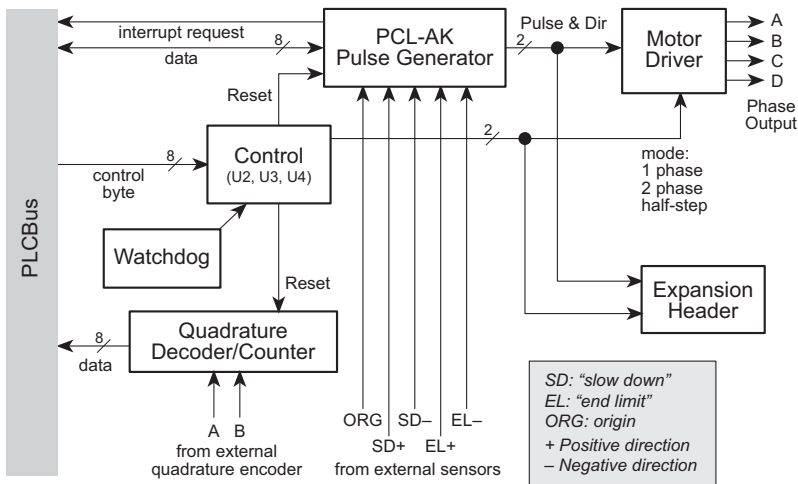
PLCBus

interrupt request

8

data

PCL-AK
Pulse Generator

Pulse & Dir

2

Motor
Driver

A
B
C
D

Phase
Output

Reset

8

control
byte

Control
(U2, U3, U4)

2

mode:
1 phase
2 phase
half-step

Watchdog

Reset

Expansion
Header

8

data

Quadrature
Decoder/Counter

A B
from external
quadrature encoder

ORG SD– EL–
SD+ EL+
from external sensors

SD: "slow down"
EL: "end limit"
ORG: origin
+ Positive direction
– Negative direction